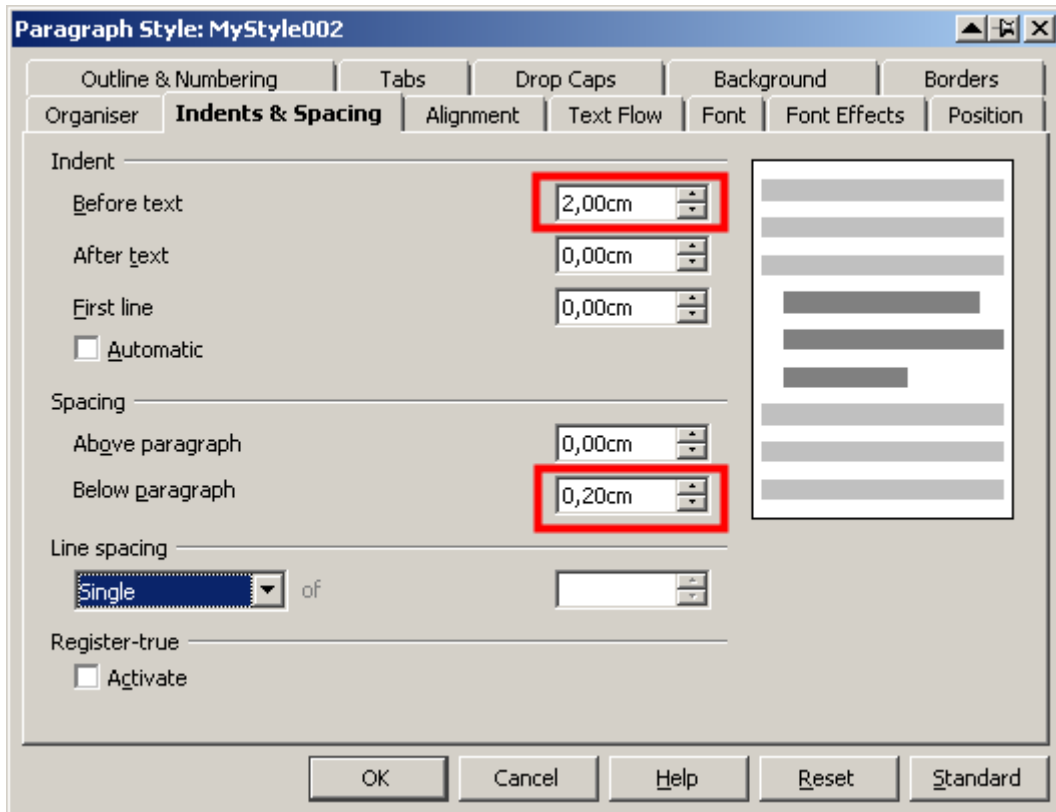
Paragraph Style: MyStyle002

Outline & Numbering | Tabs | Drop Caps | Background | Borders
Organiser | Indents & Spacing | Alignment | Text Flow | Font | Font Effects | Position

Indent
Before text 2,00cm
After text 0,00cm
First line 0,00cm
Automatic

Spacing
Above paragraph 0,00cm
Below paragraph 0,20cm

Line spacing
Single of

Register-true
Activate

OK Cancel Help Reset Standard